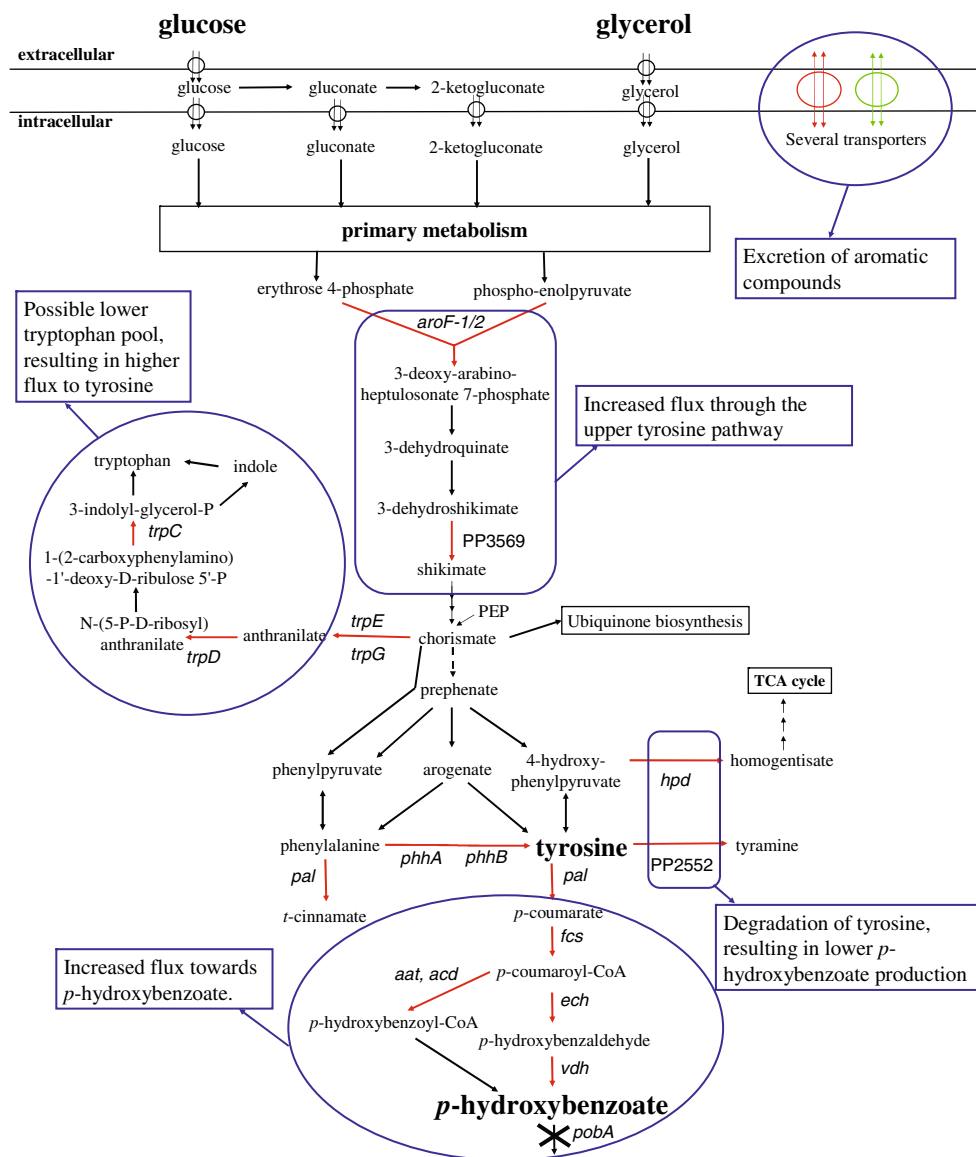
glucose

glycerol

extracellular

glucose

gluconate

2-ketogluconate

glycerol

intracellular

glucose

gluconate

2-ketogluconate

glycerol

Several transporters

Excretion of aromatic compounds

primary metabolism

erythrose 4-phosphate

phospho-enolpyruvate

aroF-1/2

Possible lower tryptophan pool, resulting in higher flux to tyrosine

3-deoxy-arabino-heptulosonate 7-phosphate

3-dehydroquinate

3-dehydroshikimate

PP3569

shikimate

Increased flux through the upper tyrosine pathway

tryptophan

indole

3-indolyl-glycerol-P

trpC

1-(2-carboxyphenylamino) -1'-deoxy-D-ribulose 5'-P

N-(5-P-D-ribosyl) anthranilate

trpD

anthranilate

trpE

trpG

PEP

chorismate

Ubiquinone biosynthesis

prephenate

TCA cycle

phenylpyruvate

arogenate

4-hydroxy-phenylpyruvate

hpd

homogentisate

phenylalanine

phhA

phhB

tyrosine

PP2552

tyramine

pal

pal

t-cinnamate

p-coumarate

fcs

Degradation of tyrosine, resulting in lower p-hydroxybenzoate production

Increased flux towards p-hydroxybenzoate.

aat, acd

p-coumaroyl-CoA

ech

p-hydroxybenzoyl-CoA

p-hydroxybenzaldehyde

vdh

p-hydroxybenzoate

pobA